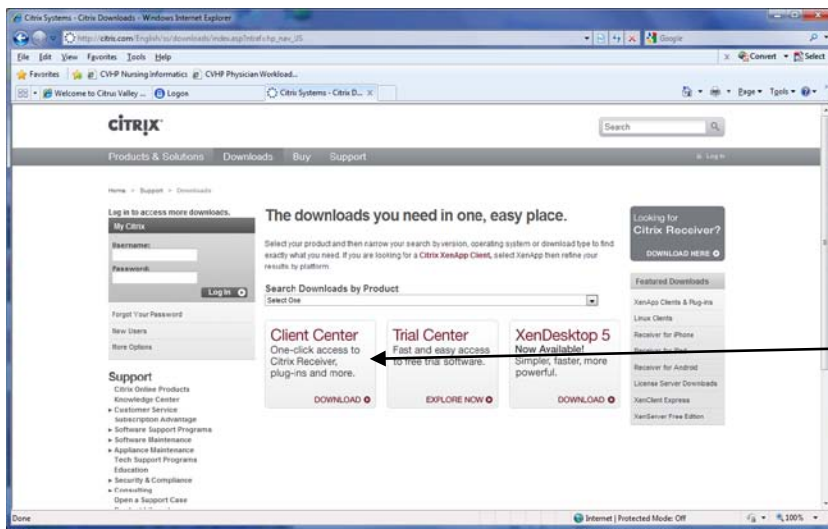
Citrix Systems - Citrix Downloads - Windows Internet Explorer

http://citrix.com/English/ss/downloads/index.asp?ntref=hp_nav_US

Google

File Edit View Favorites Tools Help

Convert Select

Favorites CVHP Nursing Informatics CVHP Physician Workload...

Welcome to Citrus Valley ... Logon Citrix Systems - Citrix D...

Page Tools

CiTRIX

Search

Products & Solutions Downloads Buy Support

Log In

Home > Support > Downloads

Log in to access more downloads.

My Citrix

Username:

Password:

Log In

Forgot Your Password

New Users

More Options

Support

Citrix Online Products
Knowledge Center
Customer Service
Subscription Advantage
Software Support Programs
Software Maintenance
Appliance Maintenance
Tech Support Programs
Education
Security & Compliance
Consulting
Open a Support Case

The downloads you need in one, easy place.

Select your product and then narrow your search by version, operating system or download type to find exactly what you need. If you are looking for a Citrix XenApp Client, select XenApp then refine your results by platform.

Search Downloads by Product

Select One

Client Center
One-click access to Citrix Receiver, plug-ins and more.

DOWNLOAD

Trial Center
Fast and easy access to free trial software.

EXPLORE NOW

XenDesktop 5
Now Available! Simpler, faster, more powerful.

DOWNLOAD

Looking for Citrix Receiver?

DOWNLOAD HERE

Featured Downloads

XenApp Clients & Plug-ins

Linux Clients

Receiver for iPhone

Receiver for iPad

Receiver for Android

License Server Downloads

XenClient Express

XenServer Free Edition

Done

Internet | Protected Mode: Off

100%